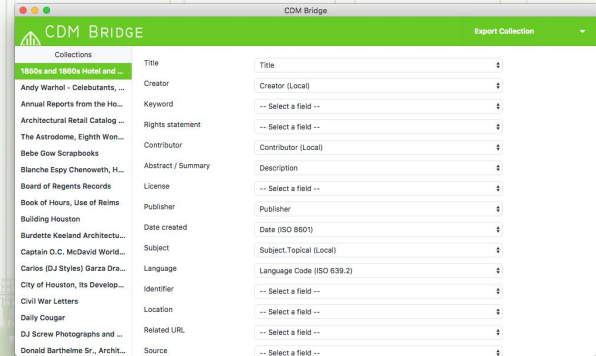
CDM Bridge

CDM BRIDGE

Export Collection

Collections

1850s and 1860s Hotel and ...
Andy Warhol - Celebutants, ...
Annual Reports from the Ho...
Architectural Retail Catalog ...
The Astrodome, Eighth Won...
Bebe Gow Scrapbooks
Blanche Espy Chenoweth, H...
Board of Regents Records
Book of Hours, Use of Reims
Building Houston
Burdette Keeland Architectu...
Captain O.C. McDavid World...
Carlos (DJ Styles) Garza Dra...
City of Houston, Its Develop...
Civil War Letters
Daily Cougar
DJ Screw Photographs and ...
Donald Barthelme Sr., Archit...

| | |
|---|---|
| Title | Title |
| Creator | Creator (Local) |
| Keyword | -- Select a field -- |
| Rights statement | -- Select a field -- |
| Contributor | Contributor (Local) |
| Abstract / Summary | Description |
| License | -- Select a field -- |
| Publisher | Publisher |
| Date created | Date (ISO 8601) |
| Subject | Subject.Topical (Local) |
| Language | Language Code (ISO 639.2) |
| Identifier | -- Select a field -- |
| Location | -- Select a field -- |
| Related URL | -- Select a field -- |
| Source | -- Select a field -- |